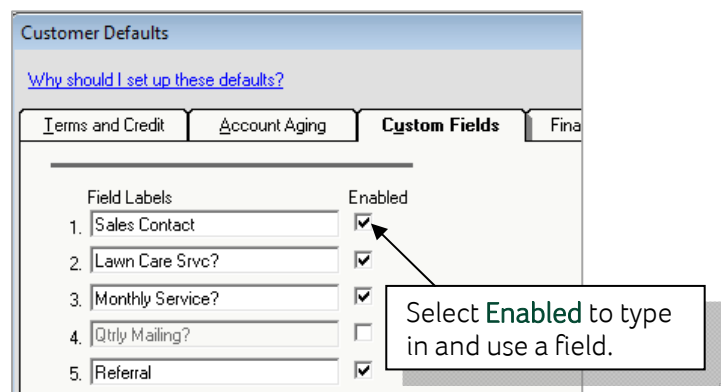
Customer Defaults

Why should I set up these defaults?

Terms and Credit | Account Aging | Custom Fields | Fina

Field Labels | Enabled
1. Sales Contact
2. Lawn Care Srvc?
3. Monthly Service?
4. Qtrly Mailing?
5. Referral

Select Enabled to type in and use a field.